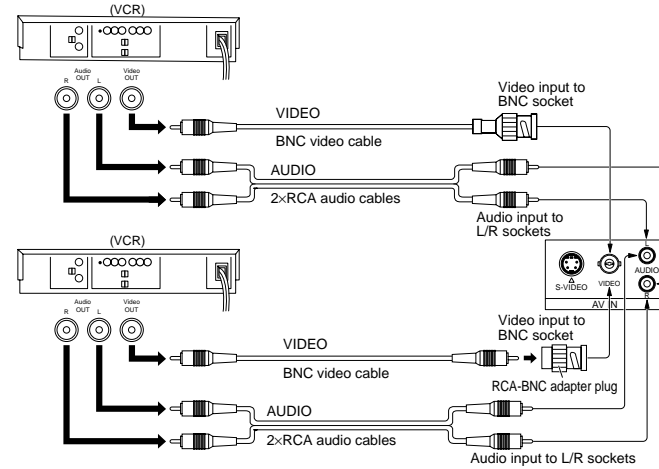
(VCR)

Audio OUT
R L
Video OUT

VIDEO
BNC video cable
Video input to BNC socket

AUDIO
2×RCA audio cables
Audio input to L/R sockets

S-VIDEO
VIDEO
L
AUDIO
R
AV IN

(VCR)

Audio OUT
R L
Video OUT

VIDEO
BNC video cable
Video input to BNC socket
RCA-BNC adapter plug

AUDIO
2×RCA audio cables
Audio input to L/R sockets